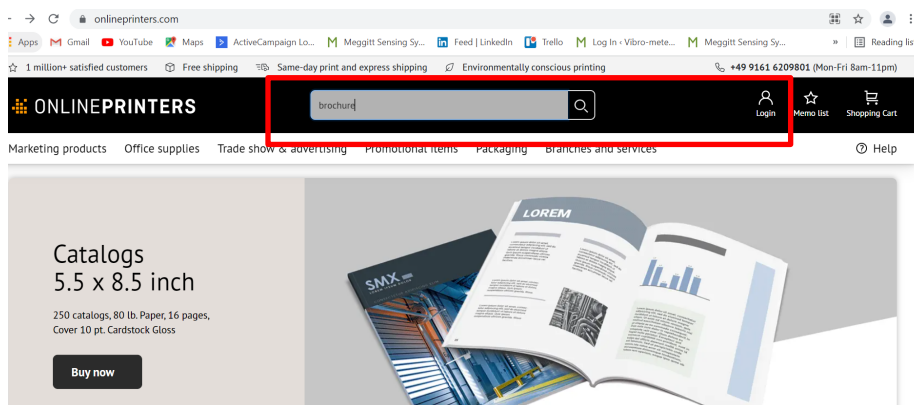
onlineprinters.com

Apps Gmail YouTube Maps ActiveCampaign Lo... Meggitt Sensing Sy... Feed | LinkedIn Trello Log In ‹ Vibro-mete... Meggitt Sensing Sy... » Reading lis

1 million+ satisfied customers Free shipping Same-day print and express shipping Environmentally conscious printing +49 9161 6209801 (Mon-Fri 8am-11pm)

ONLINEPRINTERS

brochure

Login Memo list Shopping Cart

Marketing products Office supplies Trade show & advertising Promotional items Packaging Branches and services Help

Catalogs
5.5 x 8.5 inch

250 catalogs, 80 lb. Paper, 16 pages, Cover 10 pt. Cardstock Gloss

Buy now

LOREM

SMX